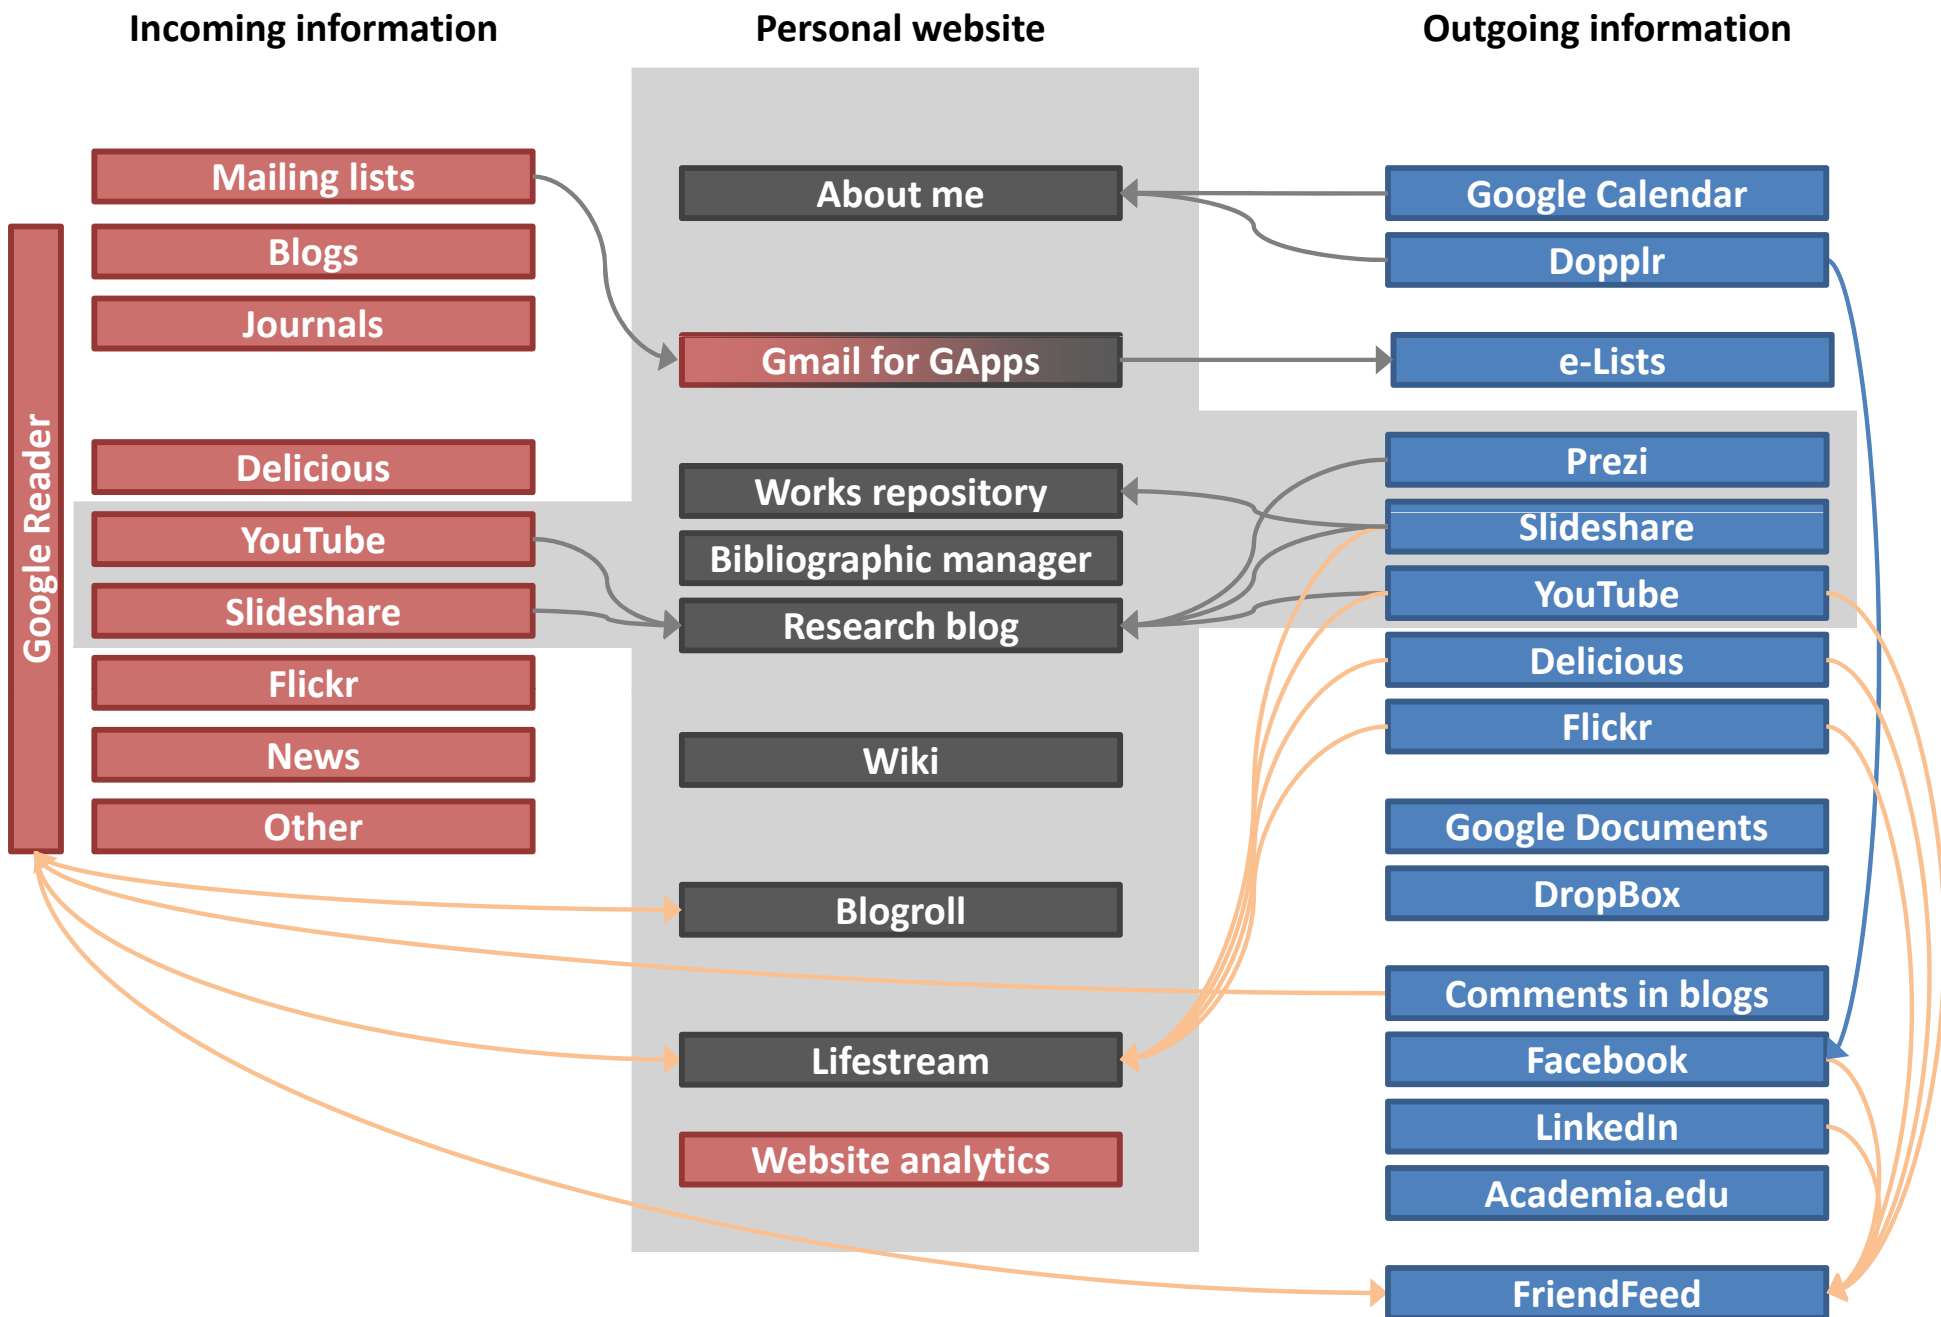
Incoming information

Personal website

Outgoing information

Google Reader

Mailing lists

Blogs

Journals

Delicious

YouTube

Slideshare

Flickr

News

Other

About me

Gmail for GApps

Works repository

Bibliographic manager

Research blog

Wiki

Blogroll

Lifestream

Website analytics

Google Calendar

Dopplr

e-Lists

Prezi

Slideshare

YouTube

Delicious

Flickr

Google Documents

DropBox

Comments in blogs

Facebook

LinkedIn

Academia.edu

FriendFeed